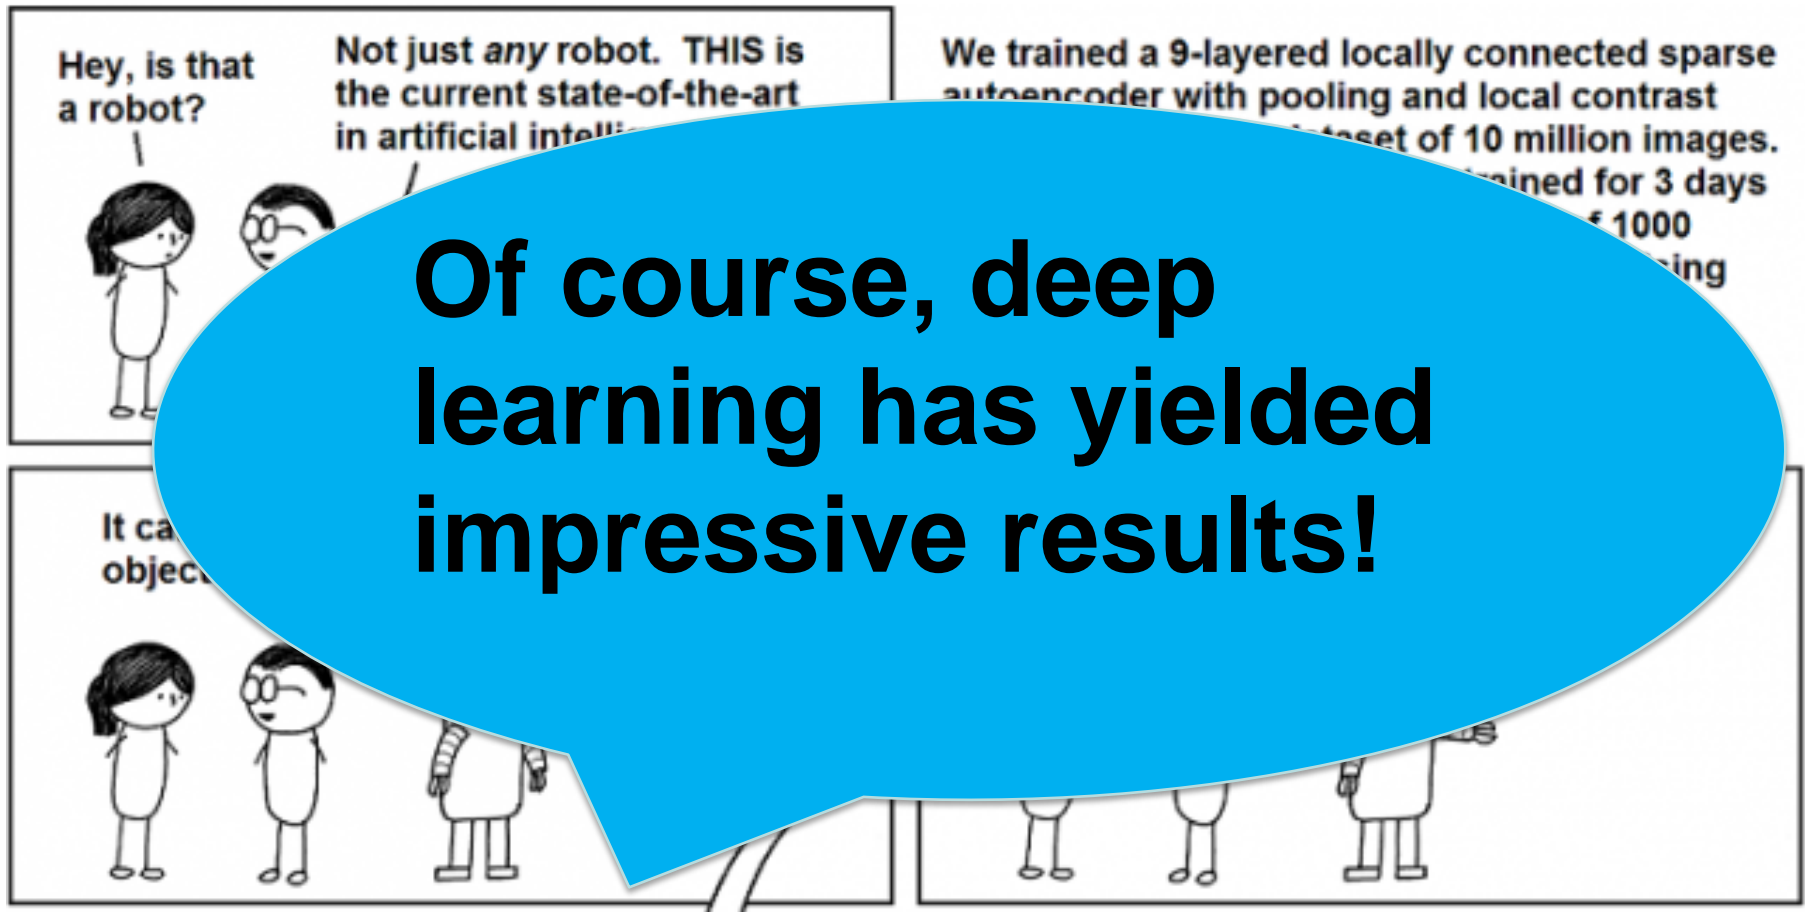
Hey, is that a robot?

Not just *any* robot. THIS is the current state-of-the-art in artificial intelli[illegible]

We trained a 9-layered locally connected sparse autoencoder with pooling and local contrast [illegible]taset of 10 million images. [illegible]ained for 3 days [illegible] 1000 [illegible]ing

Of course, deep learning has yielded impressive results!

It ca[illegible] object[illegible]